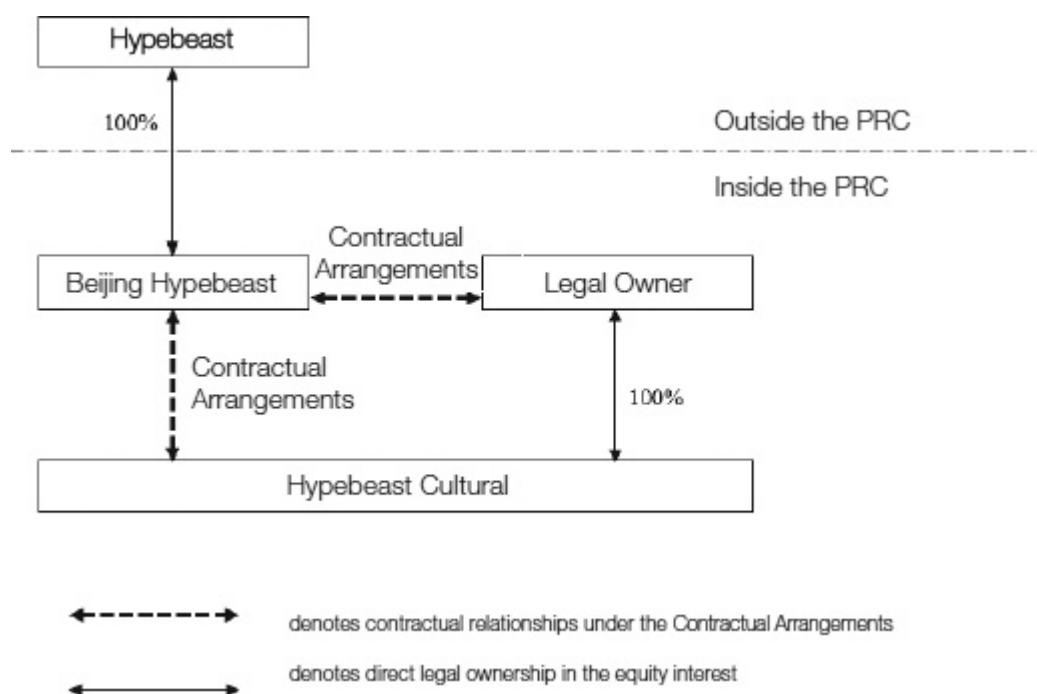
Hypebeast

100%

Outside the PRC

Inside the PRC

Contractual Arrangements

Beijing Hypebeast

Legal Owner

Contractual Arrangements

100%

Hypebeast Cultural

denotes contractual relationships under the Contractual Arrangements

denotes direct legal ownership in the equity interest